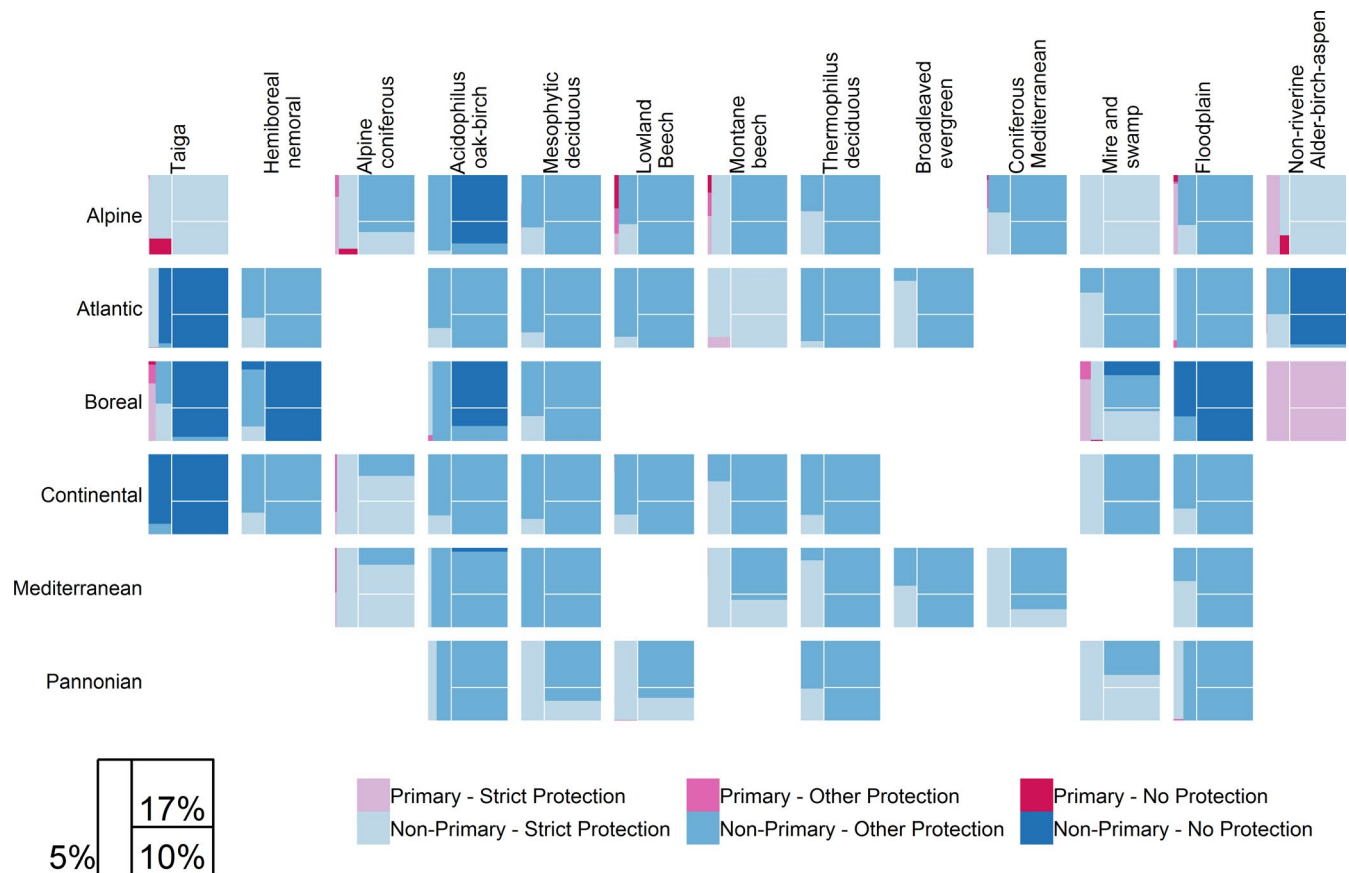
Taiga
Hemiboreal nemoral
Alpine coniferous
Acidophilus oak-birch
Mesophytic deciduous
Lowland Beech
Montane beech
Thermophilus deciduous
Broadleaved evergreen
Coniferous Mediterranean
Mire and swamp
Floodplain
Non-riverine Alder-birch-aspen

Alpine
Atlantic
Boreal
Continental
Mediterranean
Pannonian

17%
5%
10%

Primary - Strict Protection
Non-Primary - Strict Protection
Primary - Other Protection
Non-Primary - Other Protection
Primary - No Protection
Non-Primary - No Protection